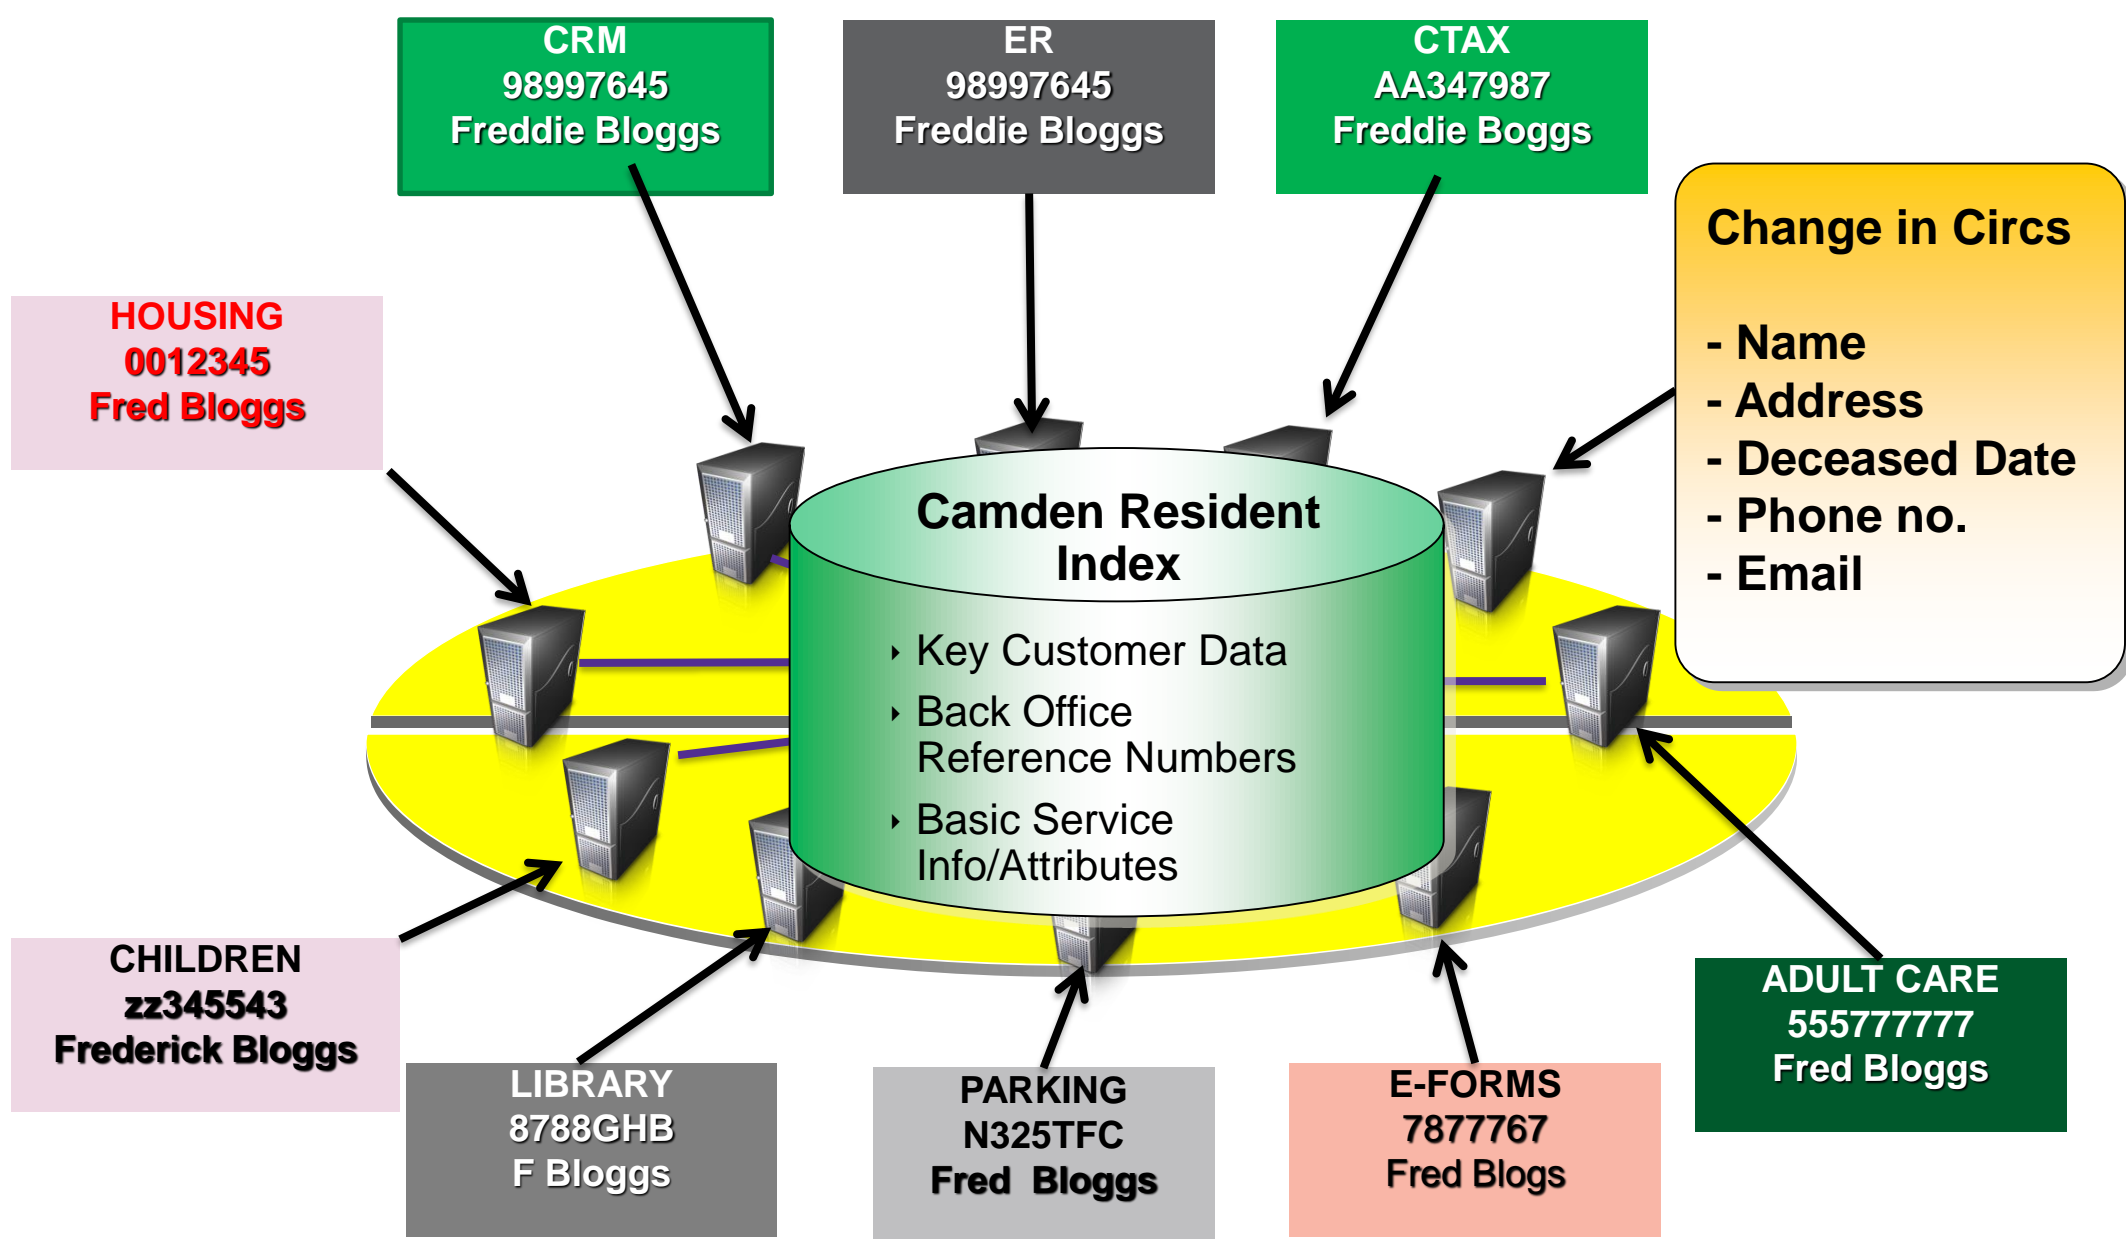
CRM
98997645
Freddie Bloggs

ER
98997645
Freddie Bloggs

CTAX
AA347987
Freddie Boggs

HOUSING
0012345
Fred Bloggs

Change in Circs

- Name
- Address
- Deceased Date
- Phone no.
- Email

Camden Resident Index

Key Customer Data

Back Office Reference Numbers

Basic Service Info/Attributes

CHILDREN
zz345543
Frederick Bloggs

LIBRARY
8788GHB
F Bloggs

PARKING
N325TFC
Fred Bloggs

E-FORMS
7877767
Fred Blogs

ADULT CARE
555777777
Fred Bloggs